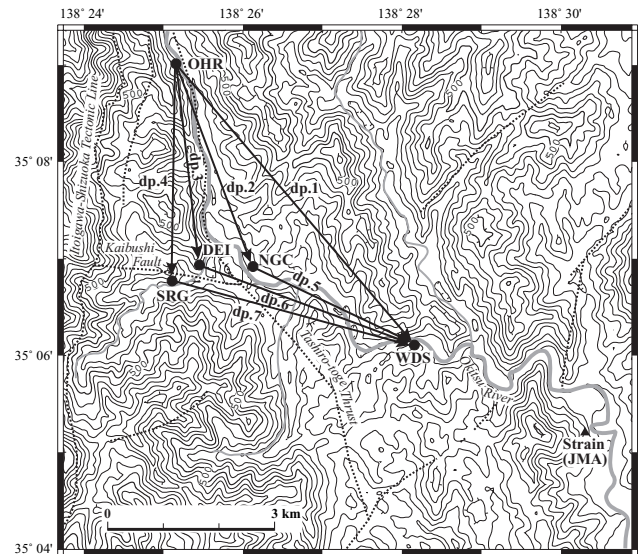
138° 24'
138° 26'
138° 28'
138° 30'
35° 08'
35° 06'
35° 04'
OHR
Itoigawa-Shizuoka Tectonic Line
dp.4
dp.3
dp.2
dp.1
DEI
NGC
Kaibushi Fault
SRG
dp.5
dp.6
dp.7
Iashiro-tate Thrust
WDS
River
Strain
(JMA)
0
3 km